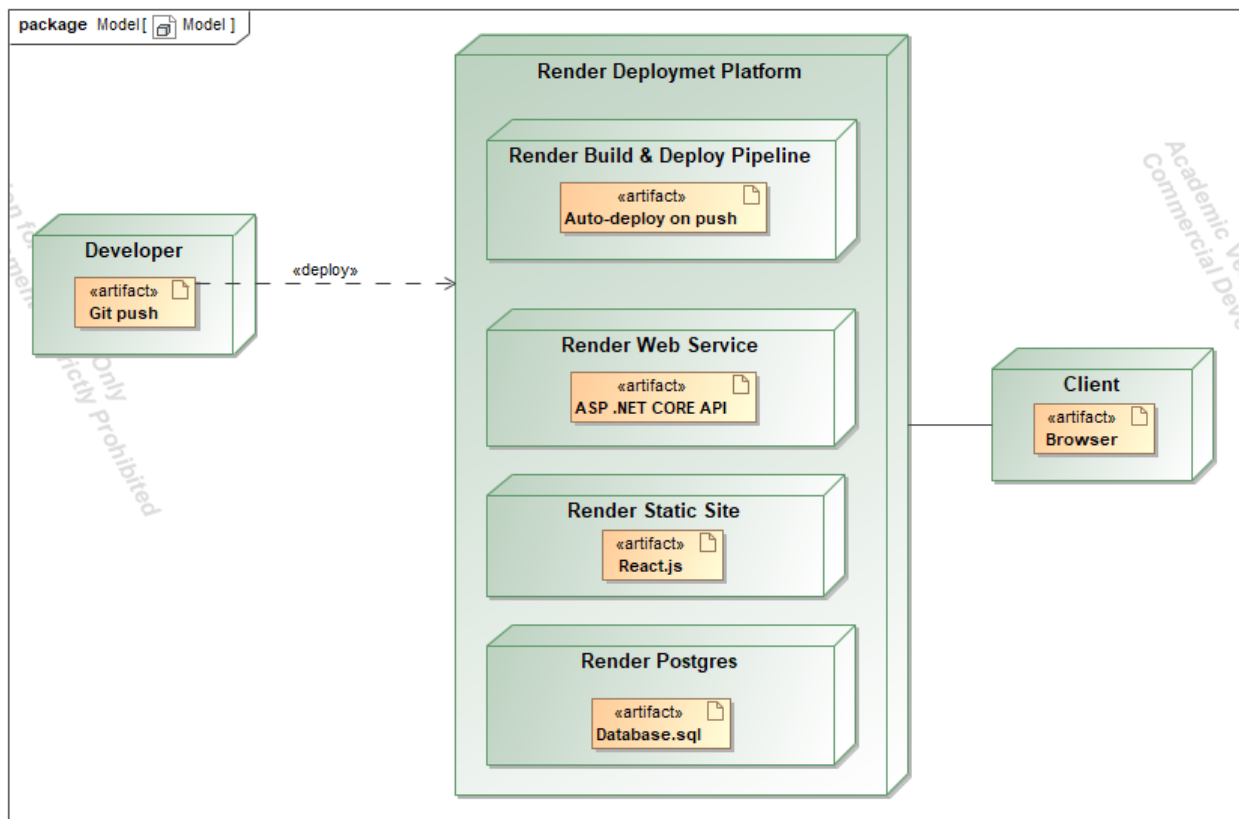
package Model[ Model ]

Render Deploymet Platform

Render Build & Deploy Pipeline
«artifact»
Auto-deploy on push

Developer
«artifact»
Git push

«deploy»

Render Web Service
«artifact»
ASP .NET CORE API

Client
«artifact»
Browser

Render Static Site
«artifact»
React.js

Render Postgres
«artifact»
Database.sql

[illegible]n fo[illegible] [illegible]mer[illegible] Only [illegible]rictly Prohibited

Academic Ve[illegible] Commercial Dev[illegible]